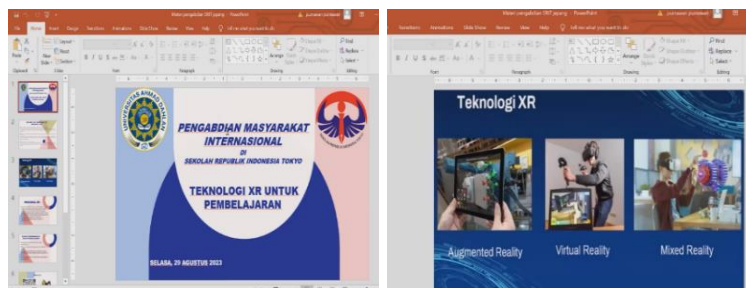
Materi pengabdian SRIT jepang - PowerPoint

File Home Insert Design Transitions Animations Slide Show Review View Help Tell me what you want to do

PENGABDIAN MASYARAKAT INTERNASIONAL

DI

SEKOLAH REPUBLIK INDONESIA TOKYO

TEKNOLOGI XR UNTUK PEMBELAJARAN

SELASA, 29 AGUSTUS 2023

Materi pengabdian SRIT jepang - PowerPoint

Transitions Animations Slide Show Review View Help Tell me what you want to do

Teknologi XR

Augmented Reality

Virtual Reality

Mixed Reality